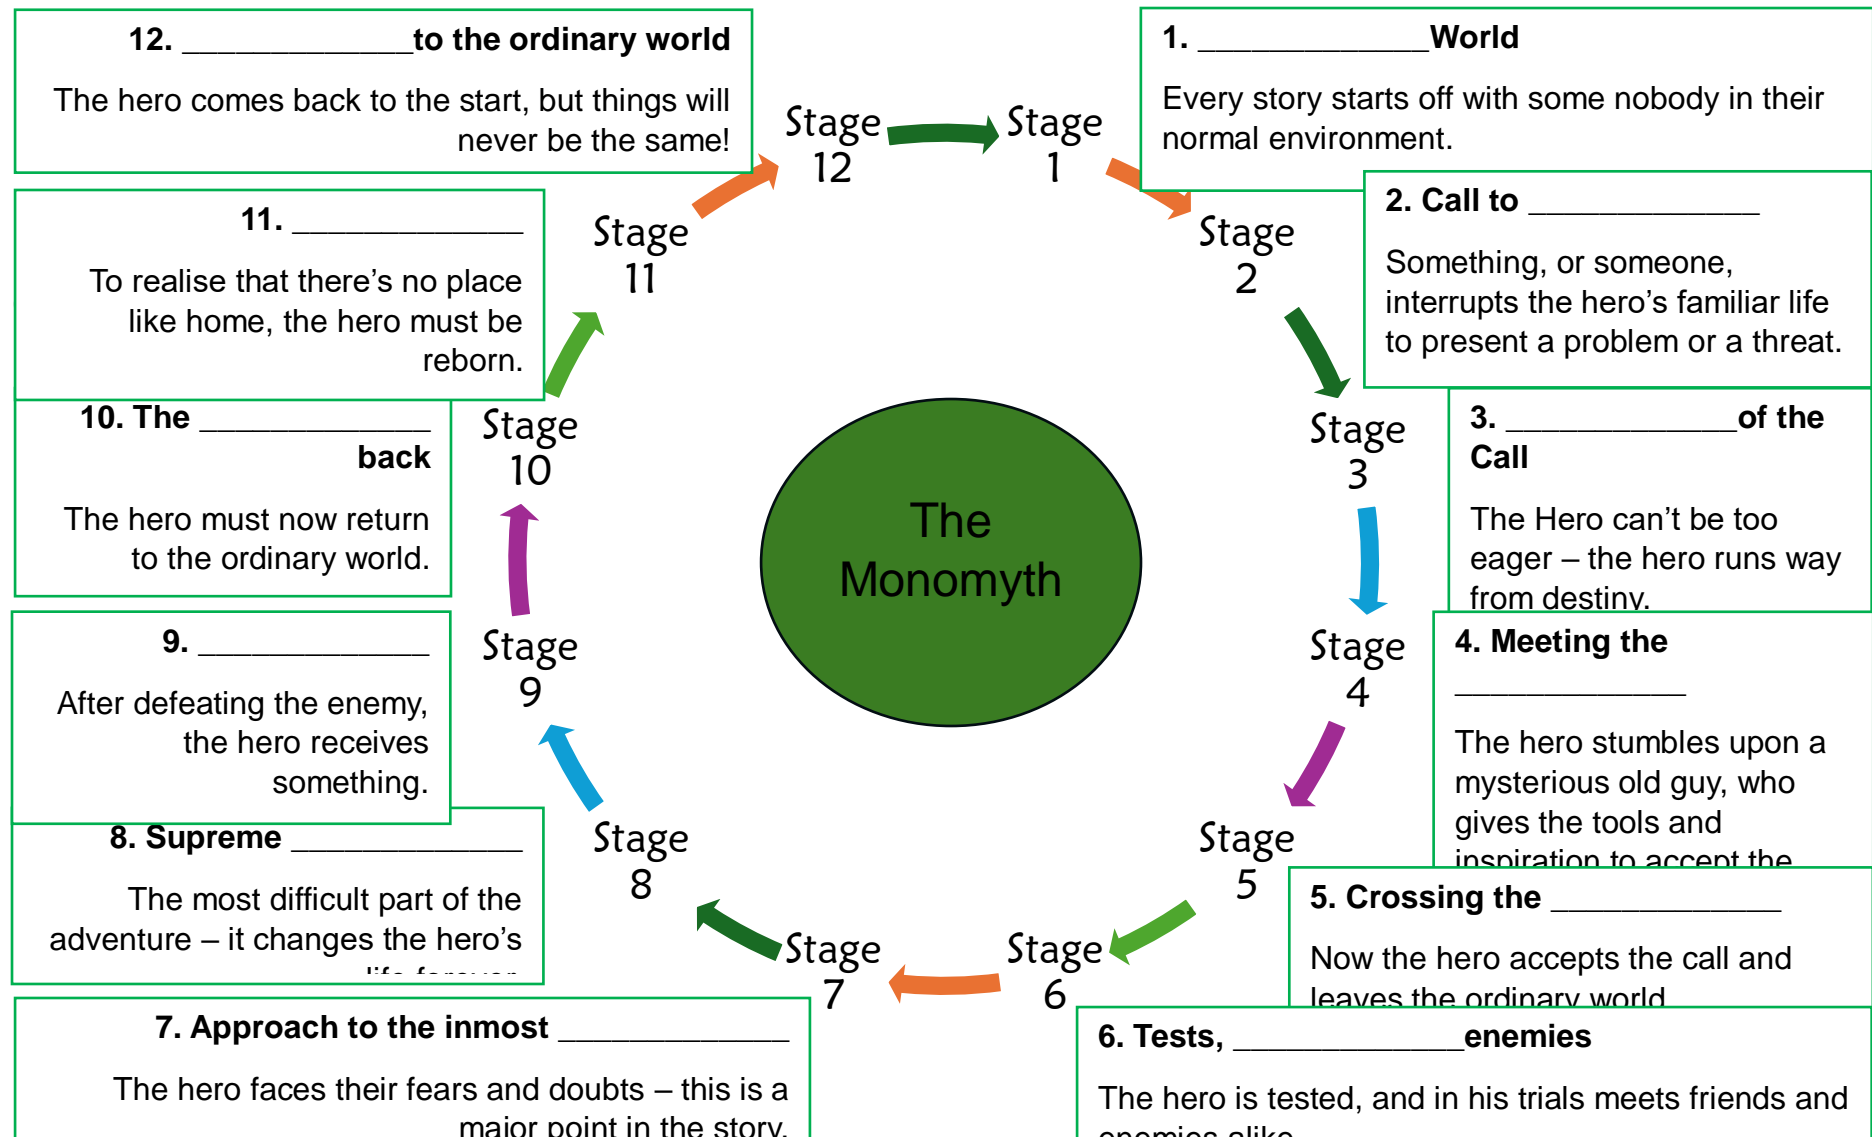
12. ______________to the ordinary world

The hero comes back to the start, but things will never be the same!

1. ______________World

Every story starts off with some nobody in their normal environment.

Stage 12

Stage 1

11. ______________

To realise that there's no place like home, the hero must be reborn.

Stage 11

Stage 2

2. Call to ______________

Something, or someone, interrupts the hero's familiar life to present a problem or a threat.

10. The ______________ back

The hero must now return to the ordinary world.

Stage 10

The Monomyth

Stage 3

3. ______________of the Call

The Hero can't be too eager – the hero runs way from destiny.

9. ______________

After defeating the enemy, the hero receives something.

Stage 9

Stage 4

4. Meeting the ______________

The hero stumbles upon a mysterious old guy, who gives the tools and inspiration to accept the

8. Supreme ______________

The most difficult part of the adventure – it changes the hero's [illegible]

Stage 8

Stage 5

5. Crossing the ______________

Now the hero accepts the call and leaves the ordinary world

Stage 7

Stage 6

7. Approach to the inmost ______________

The hero faces their fears and doubts – this is a major point in the story.

6. Tests, ______________enemies

The hero is tested, and in his trials meets friends and enemies alike.